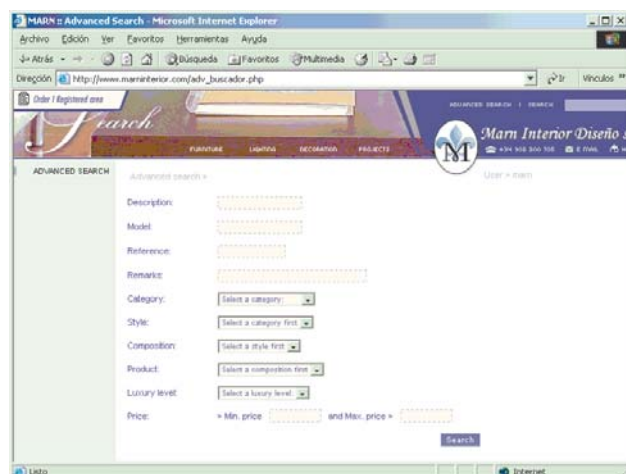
MARN :: Advanced Search - Microsoft Internet Explorer

Archivo Edición Ver Favoritos Herramientas Ayuda

Atrás Búsqueda Favoritos Multimedia

Dirección http://www.marninterior.com/adv_buscador.php Ir Vínculos

Order / Registered area

earch

ADVANCED SEARCH | SEARCH

FURNITURE LIGHTING DECORATION PROJECTS

Marn Interior Diseño

+34 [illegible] E-MAIL

ADVANCED SEARCH

Advanced search »

User » marn

Description:

Model:

Reference:

Remarks:

Category: Select a category

Style: Select a category first

Composition: Select a style first

Product: Select a composition first

Luxury level: Select a luxury level

Price: » Min. price and Max. price »

Search

Listo

Internet